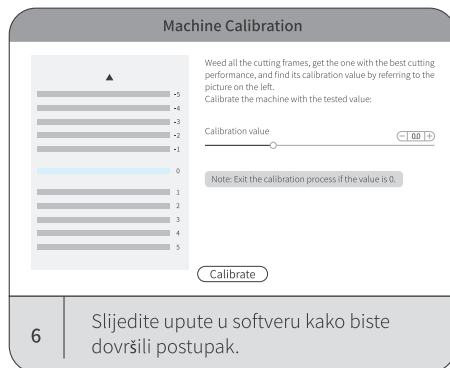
Machine Calibration

▲

-5
-4
-3
-2
-1

0

1
2
3
4
5

Weed all the cutting frames, get the one with the best cutting performance, and find its calibration value by referring to the picture on the left.
Calibrate the machine with the tested value:

Calibration value

− 0.0 +

Note: Exit the calibration process if the value is 0.

Calibrate

6

Slijedite upute u softveru kako biste dovršili postupak.